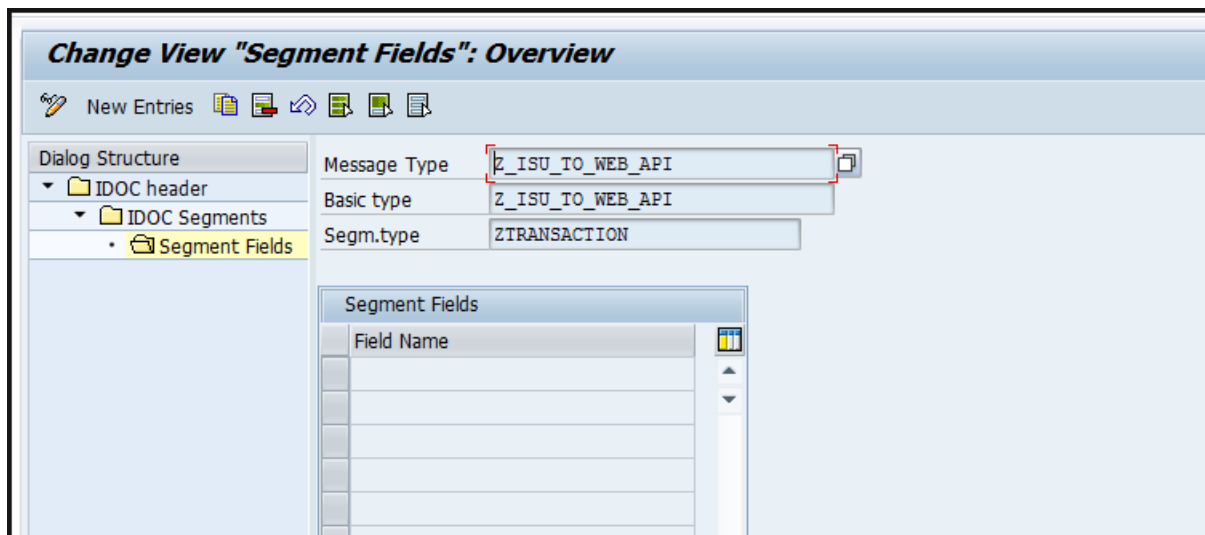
Change View "Segment Fields": Overview

New Entries

Dialog Structure
IDOC header
IDOC Segments
Segment Fields

Message Type Z_ISU_TO_WEB_API
Basic type Z_ISU_TO_WEB_API
Segm.type ZTRANSACTION

Segment Fields

| Field Name |
|---|
| |
| |
| |
| |
| |